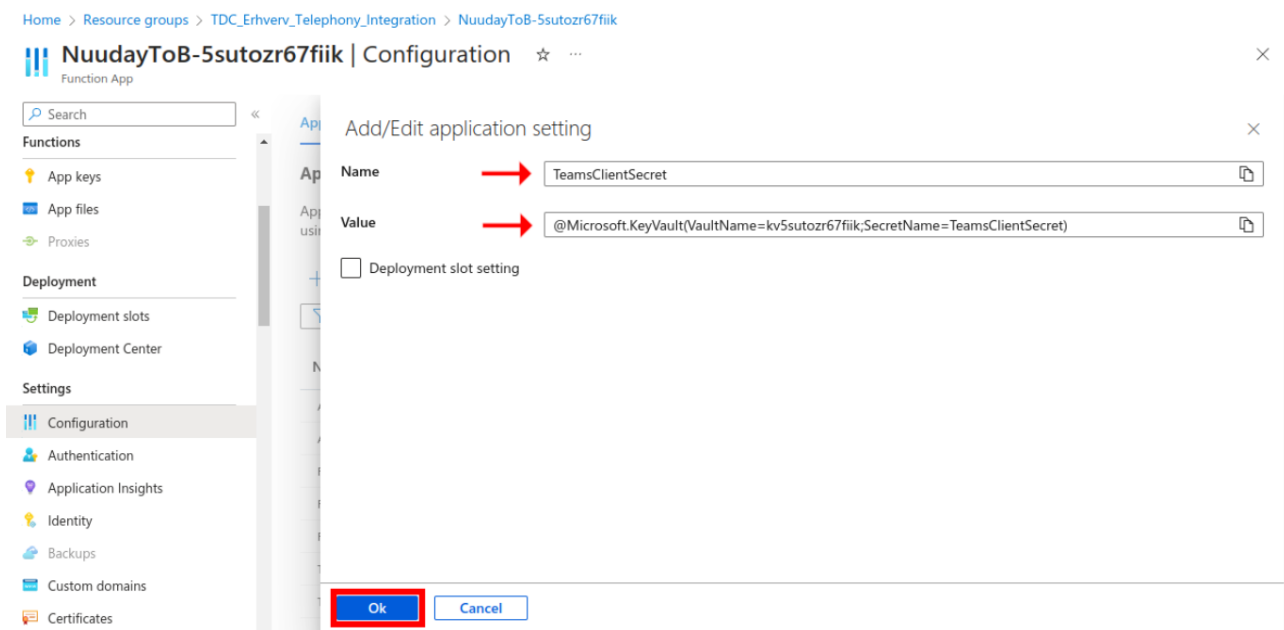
Home > Resource groups > TDC_Erhverv_Telephony_Integration > NuudayToB-5sutozr67fiik

NuudayToB-5sutozr67fiik | Configuration ☆ ···
Function App

Search

Functions
App keys
App files
Proxies

Deployment
Deployment slots
Deployment Center

Settings
Configuration
Authentication
Application Insights
Identity
Backups
Custom domains
Certificates

App
Ap
App
usi

Add/Edit application setting

Name
TeamsClientSecret

Value
@Microsoft.KeyVault(VaultName=kv5sutozr67fiik;SecretName=TeamsClientSecret)

Deployment slot setting

Ok
Cancel